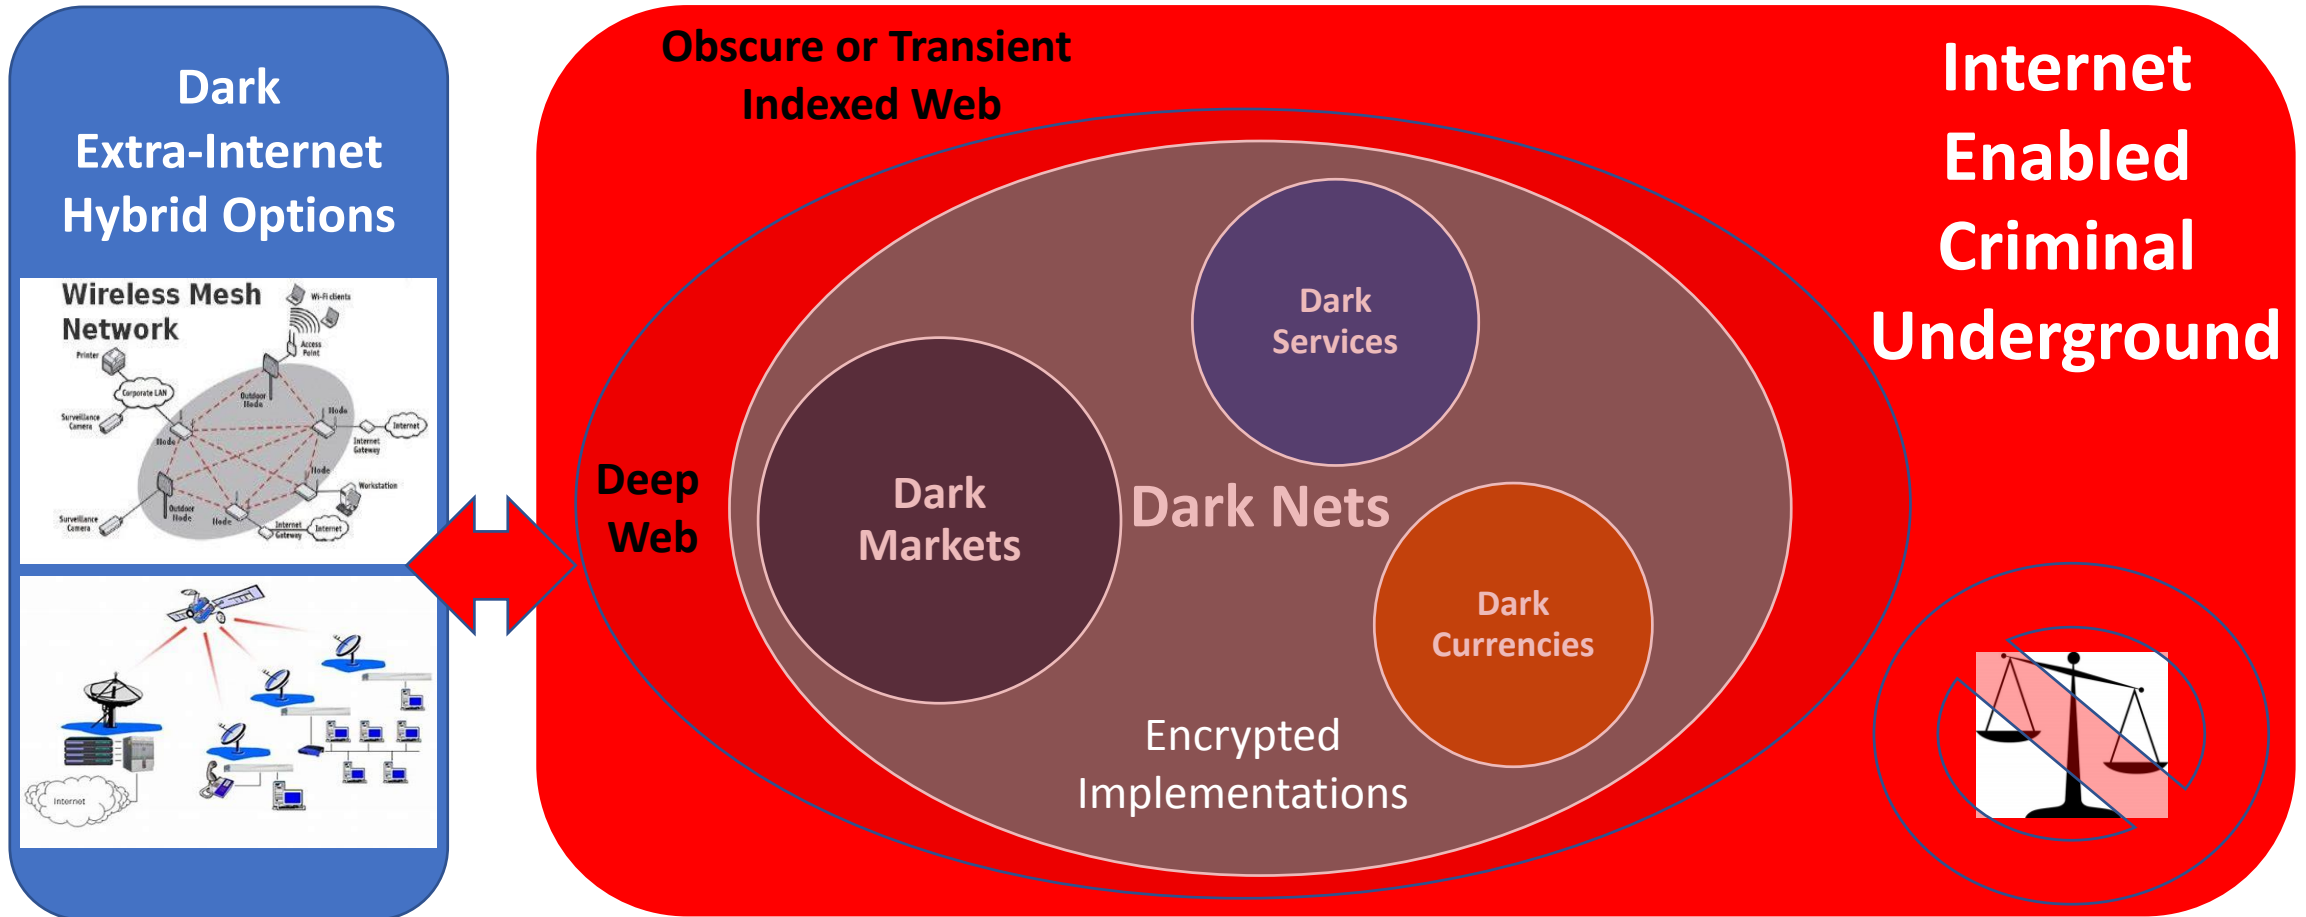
Dark
Extra-Internet
Hybrid Options

Wireless Mesh Network

Wi-Fi clients

Access Point

Printer

Corporate LAN

Outdoor Node

Node

Internet

Surveillance Camera

Internet Gateway

Workstation

Outdoor Node

Internet Gateway

Internet

Internet

Obscure or Transient
Indexed Web

Internet
Enabled
Criminal
Underground

Deep
Web

Dark
Services

Dark
Markets

Dark Nets

Dark
Currencies

Encrypted
Implementations